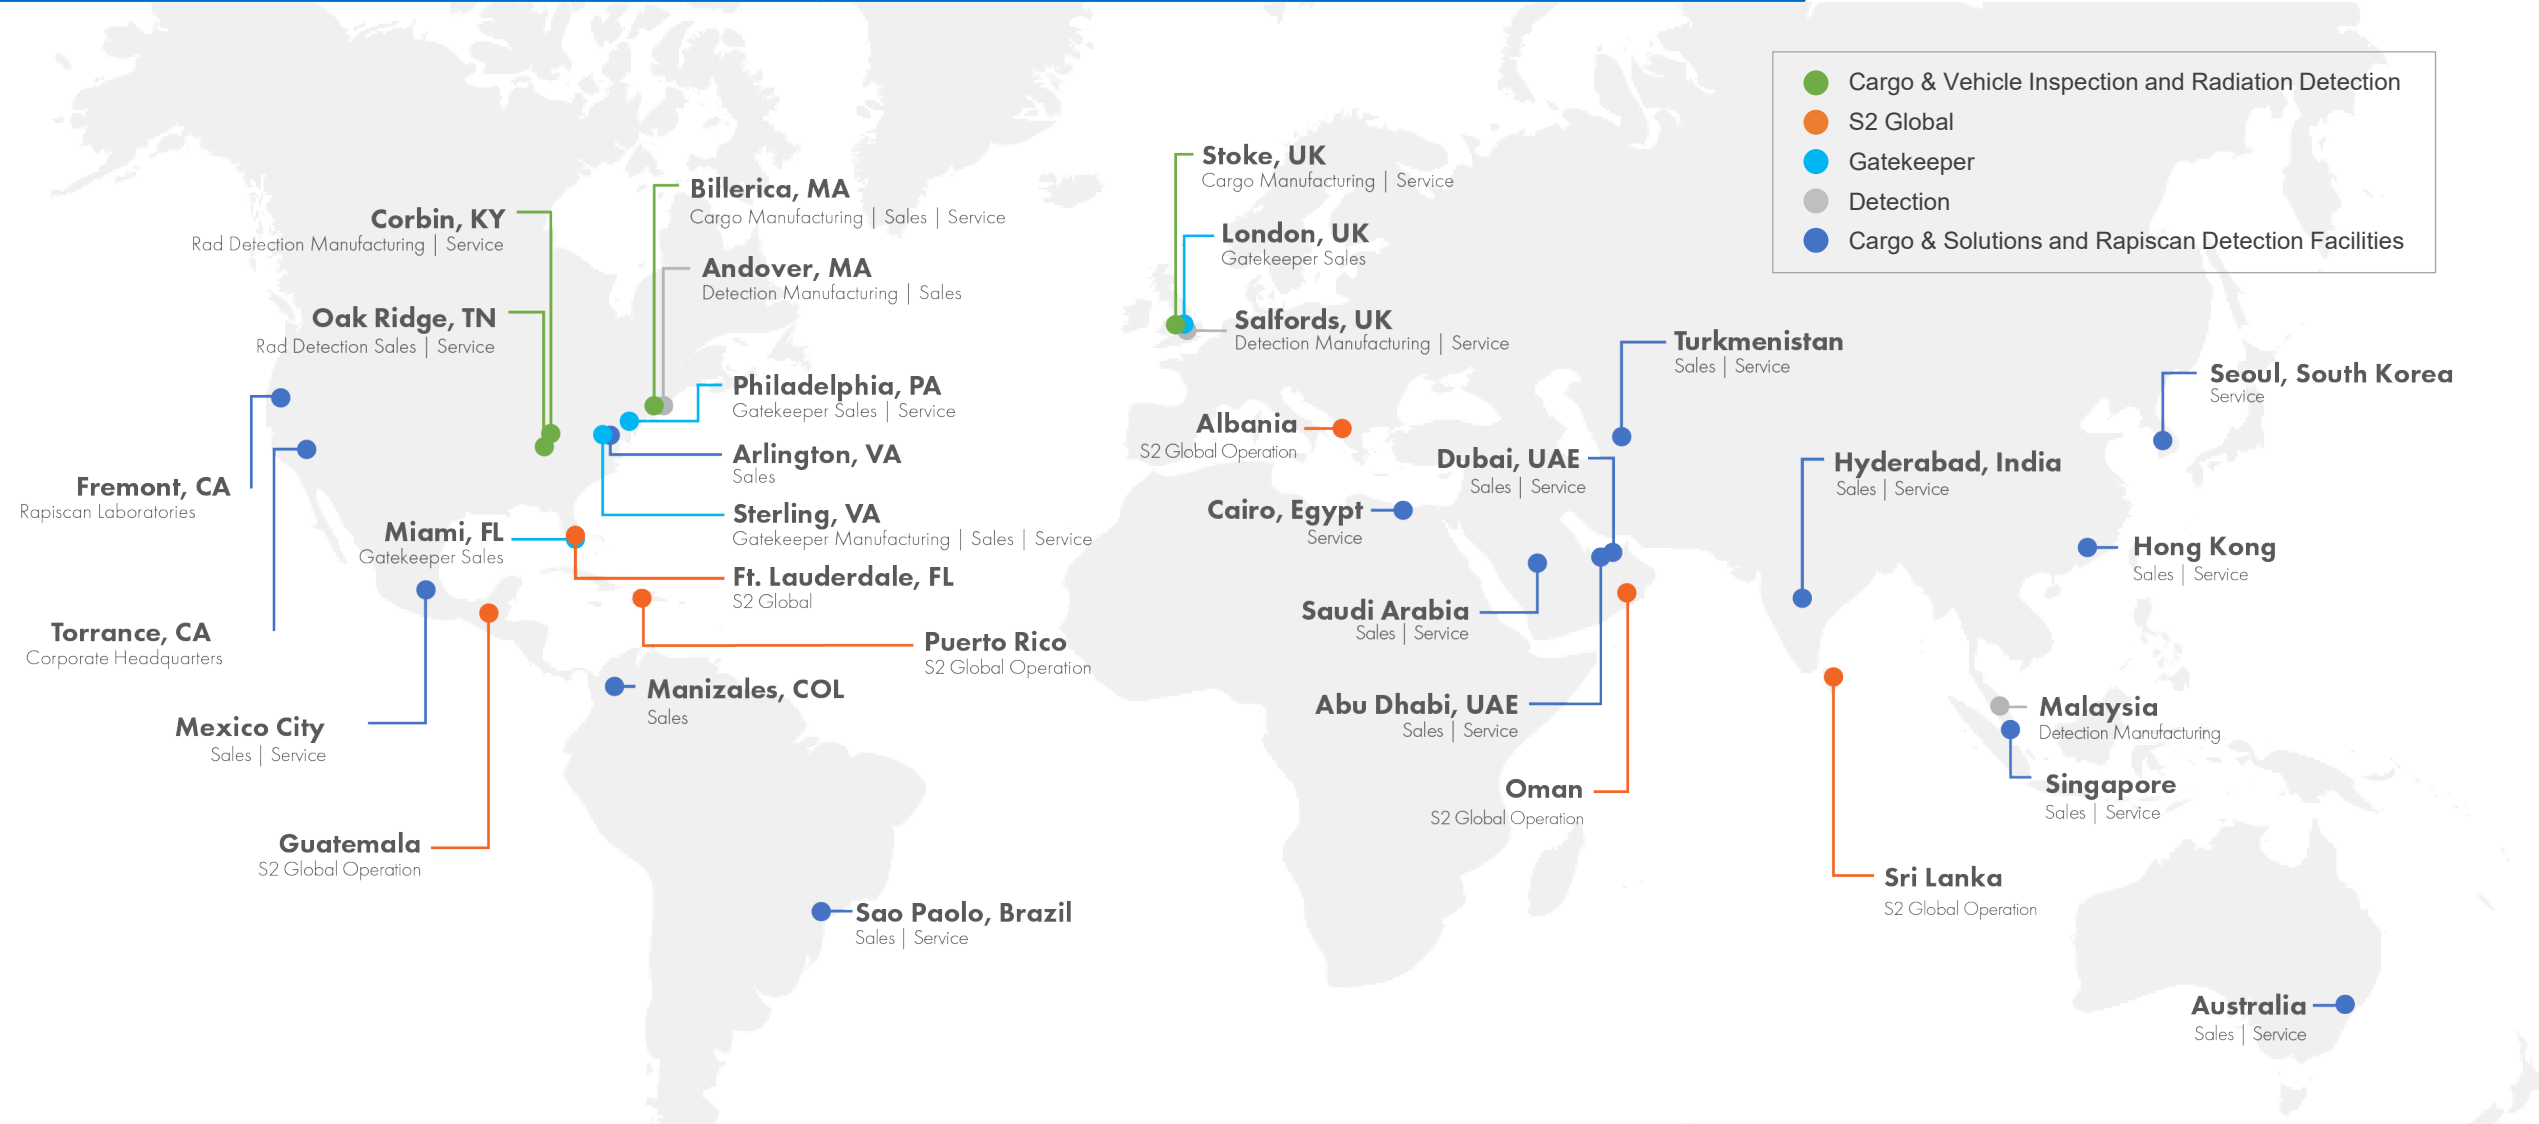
Cargo & Vehicle Inspection and Radiation Detection
S2 Global
Gatekeeper
Detection
Cargo & Solutions and Rapiscan Detection Facilities

Corbin, KY
Rad Detection Manufacturing | Service

Oak Ridge, TN
Rad Detection Sales | Service

Fremont, CA
Rapiscan Laboratories

Torrance, CA
Corporate Headquarters

Mexico City
Sales | Service

Guatemala
S2 Global Operation

Miami, FL
Gatekeeper Sales

Billerica, MA
Cargo Manufacturing | Sales | Service

Andover, MA
Detection Manufacturing | Sales

Philadelphia, PA
Gatekeeper Sales | Service

Arlington, VA
Sales

Sterling, VA
Gatekeeper Manufacturing | Sales | Service

Ft. Lauderdale, FL
S2 Global

Puerto Rico
S2 Global Operation

Manizales, COL
Sales

Sao Paolo, Brazil
Sales | Service

Stoke, UK
Cargo Manufacturing | Service

London, UK
Gatekeeper Sales

Salfords, UK
Detection Manufacturing | Service

Albania
S2 Global Operation

Cairo, Egypt
Service

Turkmenistan
Sales | Service

Dubai, UAE
Sales | Service

Saudi Arabia
Sales | Service

Abu Dhabi, UAE
Sales | Service

Oman
S2 Global Operation

Hyderabad, India
Sales | Service

Sri Lanka
S2 Global Operation

Seoul, South Korea
Service

Hong Kong
Sales | Service

Malaysia
Detection Manufacturing

Singapore
Sales | Service

Australia
Sales | Service